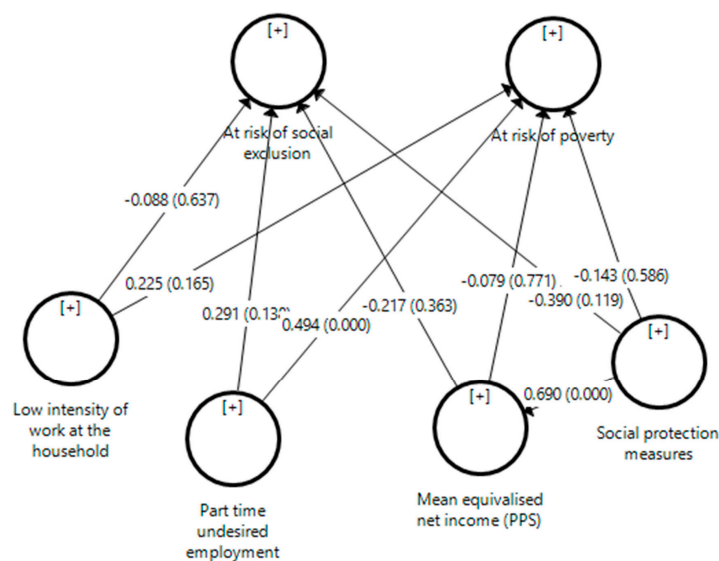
[+]

At risk of social exclusion

[+]

At risk of poverty

-0.088 (0.637)

0.225 (0.165)

0.291 (0.130)

0.494 (0.000)

-0.217 (0.363)

-0.079 (0.771)

-0.143 (0.586)

-0.390 (0.119)

[+]

Low intensity of work at the household

[+]

Part time undesired employment

[+]

Mean equivalised net income (PPS)

0.690 (0.000)

[+]

Social protection measures